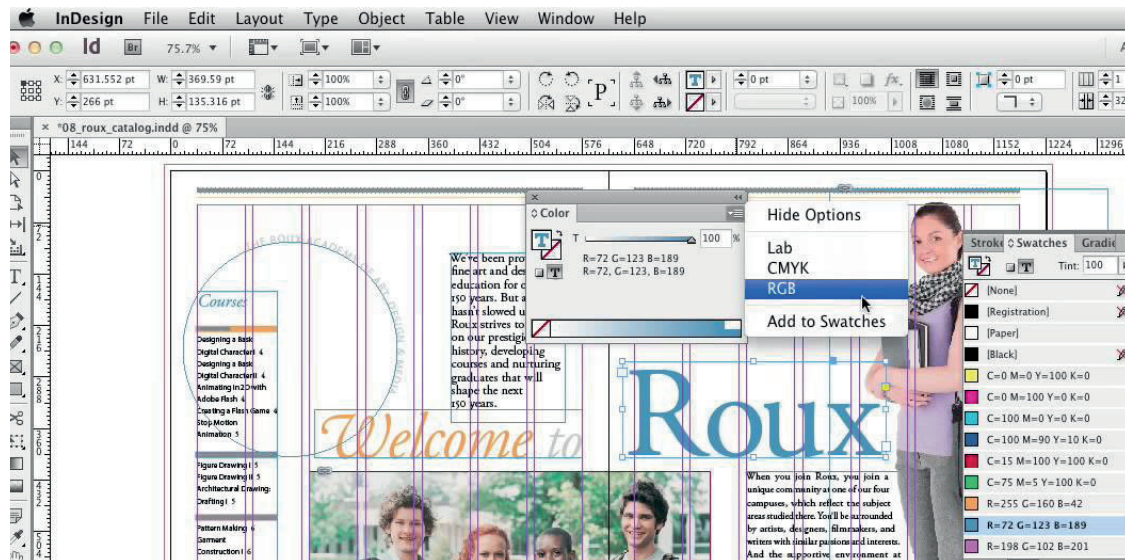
InDesign File Edit Layout Type Object Table View Window Help

Id Br 75.7%

X: 631.552 pt W: 369.59 pt
Y: 266 pt H: 135.316 pt
100% 0°
100% 0°
0 pt
100%
0 pt

× *08_roux_catalog.indd @ 75%

144 72 0 72 144 216 288 360 432 504 576 648 720 792 864 936 1008 1080 1152 1224 1296

Color
T 100 %
R=72 G=123 B=189
R=72, G=123, B=189

Hide Options
Lab
CMYK
RGB
Add to Swatches

Stroke Swatches Gradie
Tint: 100
[None]
[Registration]
[Paper]
[Black]
C=0 M=0 Y=100 K=0
C=0 M=100 Y=0 K=0
C=100 M=0 Y=0 K=0
C=100 M=90 Y=10 K=0
C=15 M=100 Y=100 K=0
C=75 M=5 Y=100 K=0
R=255 G=160 B=42
R=72 G=123 B=189
R=198 G=102 B=201

THE ROUX ACADEMY OF ART, DESIGN & MEDIA

Courses

Designing a Basic
Digital Character I 4
Designing a Basic
Digital Character II 4
Animating in 2D with
Adobe Flash 4
Creating a Flash Game 4
Stop-Motion
Animation 5

Figure Drawing I 5
Figure Drawing II 5
Architectural Drawing:
Drafting I 5

Pattern Making 6
Garment
Construction I 6

We've been pro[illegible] fine art and des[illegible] education for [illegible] 150 years. But a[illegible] hasn't slowed u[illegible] Roux strives to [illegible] on our prestigi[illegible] history, developing courses and nurturing graduates that will shape the next 150 years.

Welcome to

Roux

When you join Roux, you join a unique community at one of our four campuses, which reflect the subject areas studied there. You'll be surrounded by artists, designers, filmmakers, and writers with similar passions and interests. And the supportive environment at